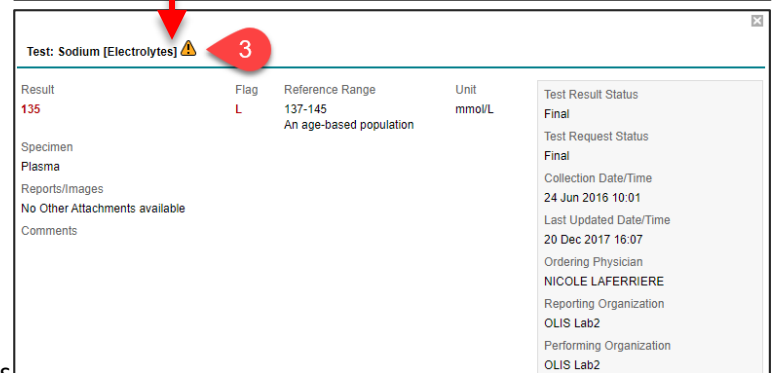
Test: Sodium [Electrolytes]

3

| Result | Flag | Reference Range | Unit |
|---|---|---|---|
| 135 | L | 137-145 An age-based population | mmol/L |

Specimen

Plasma

Reports/Images

No Other Attachments available

Comments

Test Result Status

Final

Test Request Status

Final

Collection Date/Time

24 Jun 2016 10:01

Last Updated Date/Time

20 Dec 2017 16:07

Ordering Physician

NICOLE LAFERRIERE

Reporting Organization

OLIS Lab2

Performing Organization

OLIS Lab2